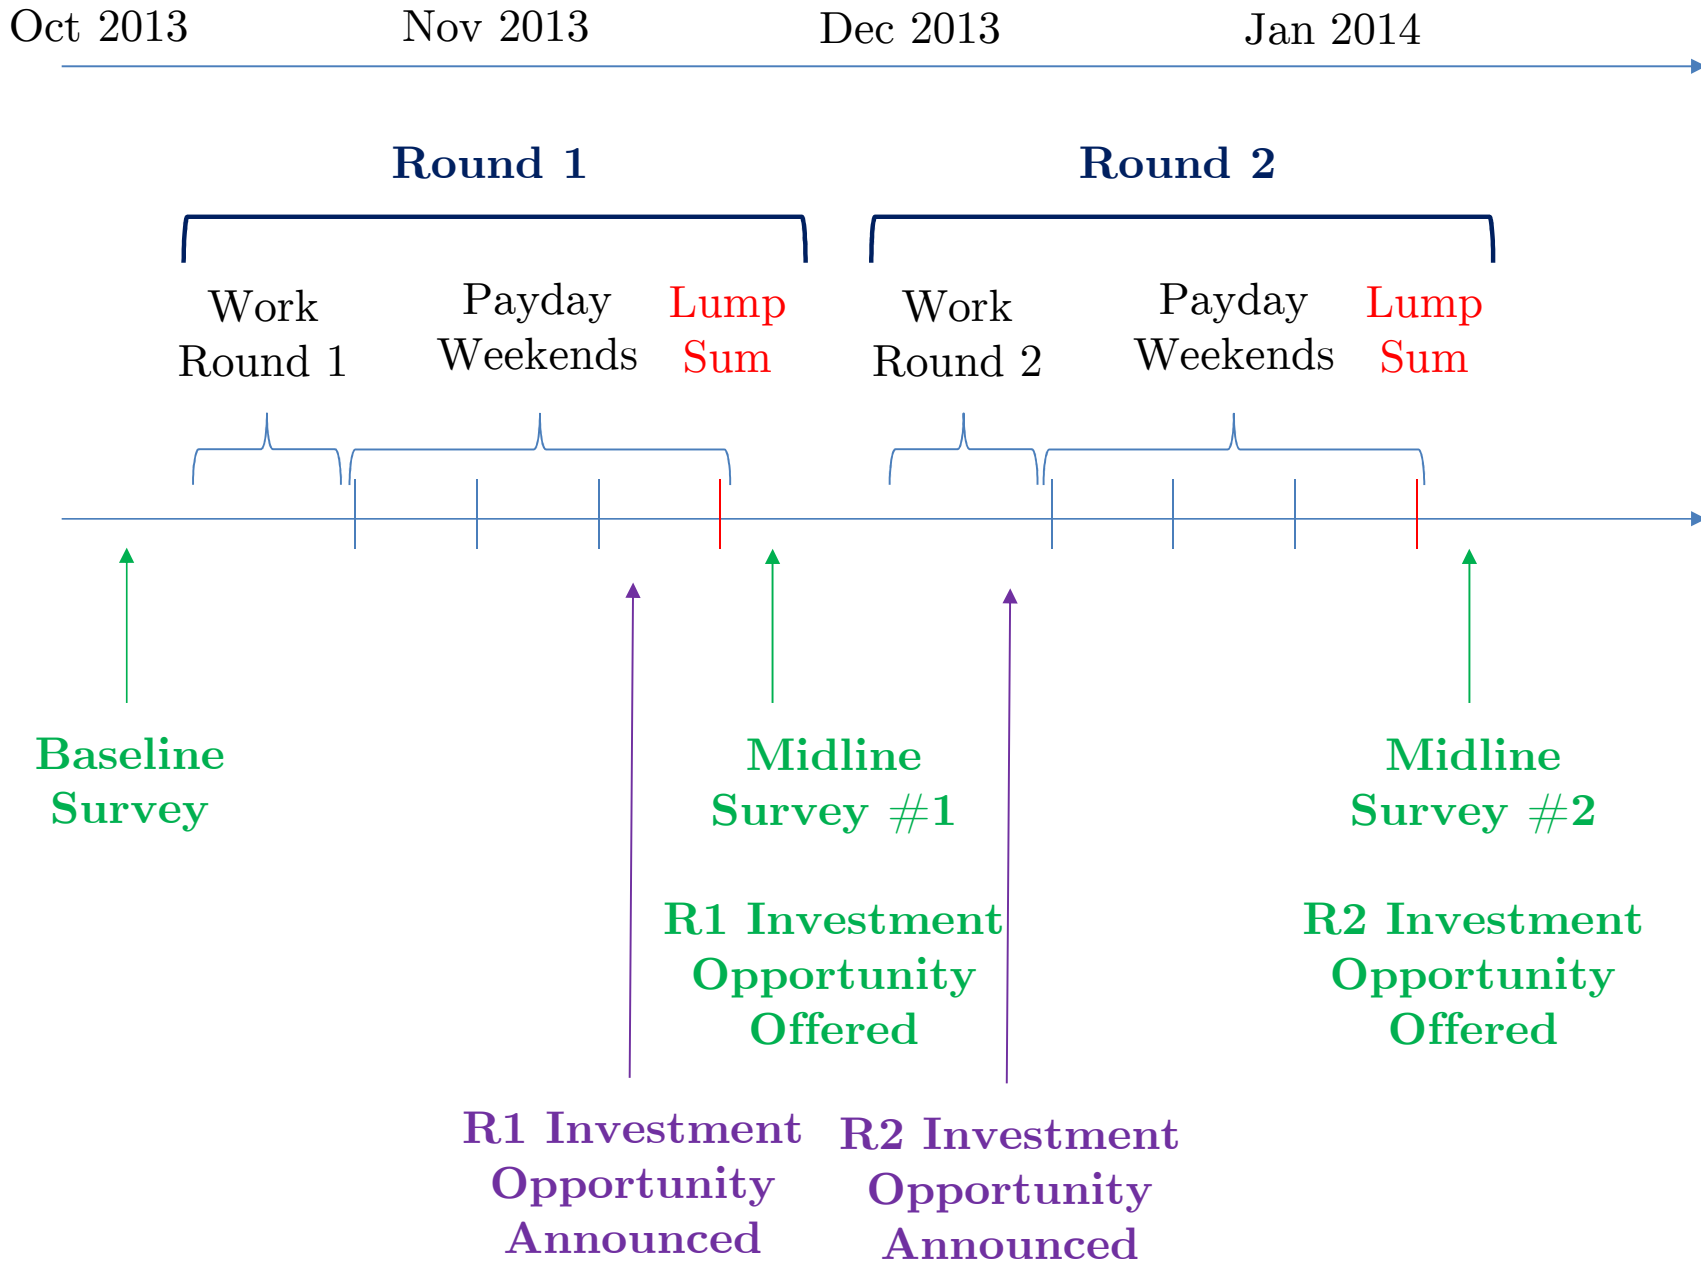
Oct 2013 Nov 2013 Dec 2013 Jan 2014

Round 1

Round 2

Work Round 1

Payday Weekends

Lump Sum

Work Round 2

Payday Weekends

Lump Sum

Baseline Survey

Midline Survey #1

R1 Investment Opportunity Offered

Midline Survey #2

R2 Investment Opportunity Offered

R1 Investment Opportunity Announced

R2 Investment Opportunity Announced